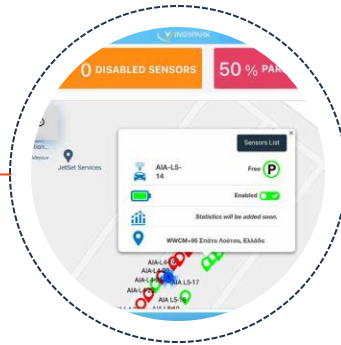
INSPARK

0 DISABLED SENSORS

50 % PAR

Sensors List

×

AIA-L5-14

Free

P

Enabled

Statistics will be added soon.

WWCM+95 Σπάτο Λούτσα, Ελλάδα

JetSet Services

AIA-L6

AIA-L

AIA-L5-17

AIA-L5-

AIA-L

AIA-L